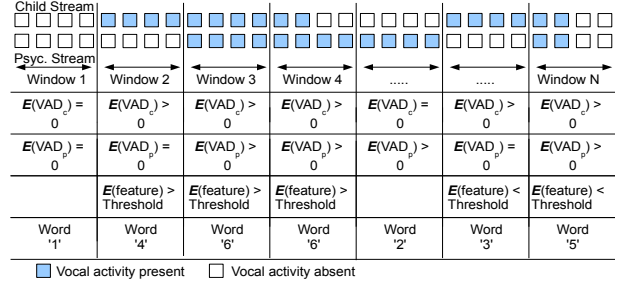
Child Stream

Psyc. Stream

| Window 1 | Window 2 | Window 3 | Window 4 | ..... | ..... | Window N |
|---|---|---|---|---|---|---|
| $\boldsymbol{E}(VAD_c) = 0$ | $\boldsymbol{E}(VAD_c) > 0$ | $\boldsymbol{E}(VAD_c) > 0$ | $\boldsymbol{E}(VAD_c) > 0$ | $\boldsymbol{E}(VAD_c) > 0$ | $\boldsymbol{E}(VAD_c) > 0$ | $\boldsymbol{E}(VAD_c) > 0$ |
| $\boldsymbol{E}(VAD_p) = 0$ | $\boldsymbol{E}(VAD_p) = 0$ | $\boldsymbol{E}(VAD_p) = 0$ | $\boldsymbol{E}(VAD_p) = 0$ | $\boldsymbol{E}(VAD_p) > 0$ | $\boldsymbol{E}(VAD_p) > 0$ | $\boldsymbol{E}(VAD_p) > 0$ |
| | $\boldsymbol{E}$(feature) > Threshold | $\boldsymbol{E}$(feature) > Threshold | $\boldsymbol{E}$(feature) > Threshold | | $\boldsymbol{E}$(feature) < Threshold | $\boldsymbol{E}$(feature) < Threshold |
| Word '1' | Word '4' | Word '6' | Word '6' | Word '2' | Word '3' | Word '5' |

Vocal activity present
Vocal activity absent